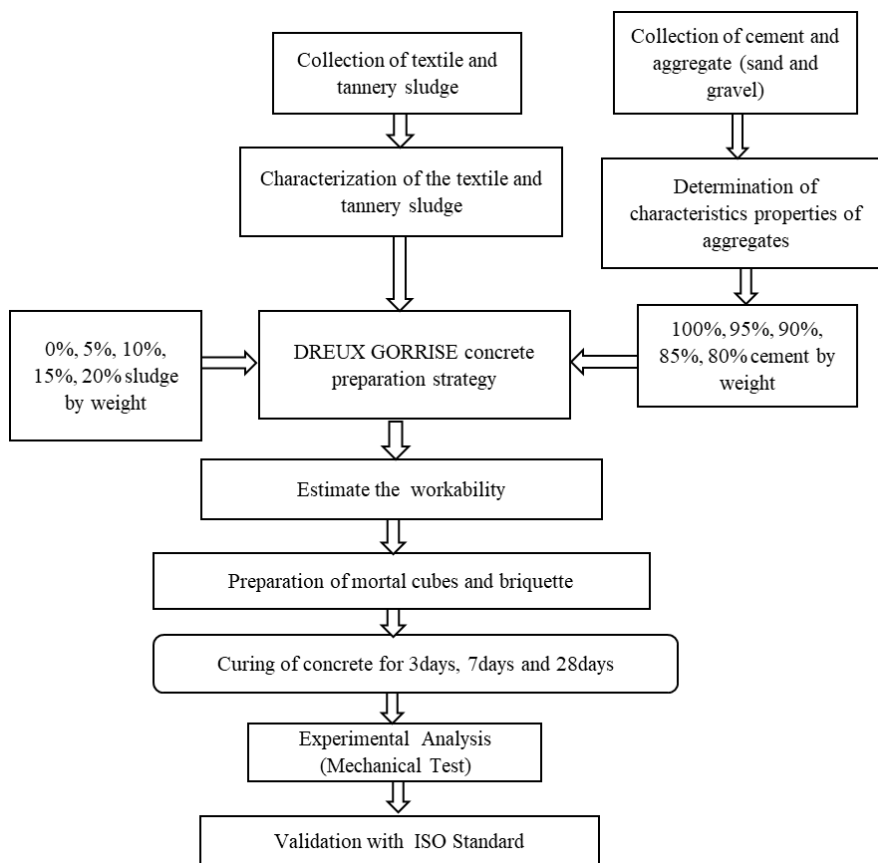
Collection of textile and tannery sludge

Collection of cement and aggregate (sand and gravel)

Characterization of the textile and tannery sludge

Determination of characteristics properties of aggregates

0%, 5%, 10%, 15%, 20% sludge by weight

DREUX GORRISE concrete preparation strategy

100%, 95%, 90%, 85%, 80% cement by weight

Estimate the workability

Preparation of mortal cubes and briquette

Curing of concrete for 3days, 7days and 28days

Experimental Analysis (Mechanical Test)

Validation with ISO Standard